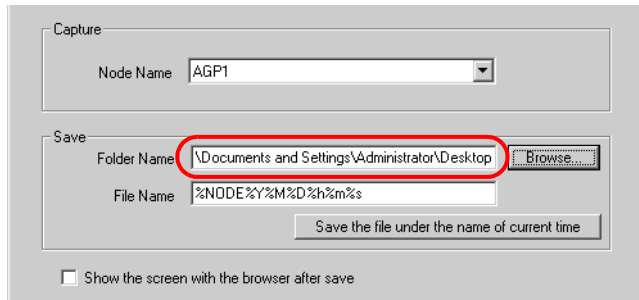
Capture

Node Name AGP1

Save

Folder Name \Documents and Settings\Administrator\Desktop Browse...

File Name %NODE%Y%M%D%h%m%s

Save the file under the name of current time

Show the screen with the browser after save